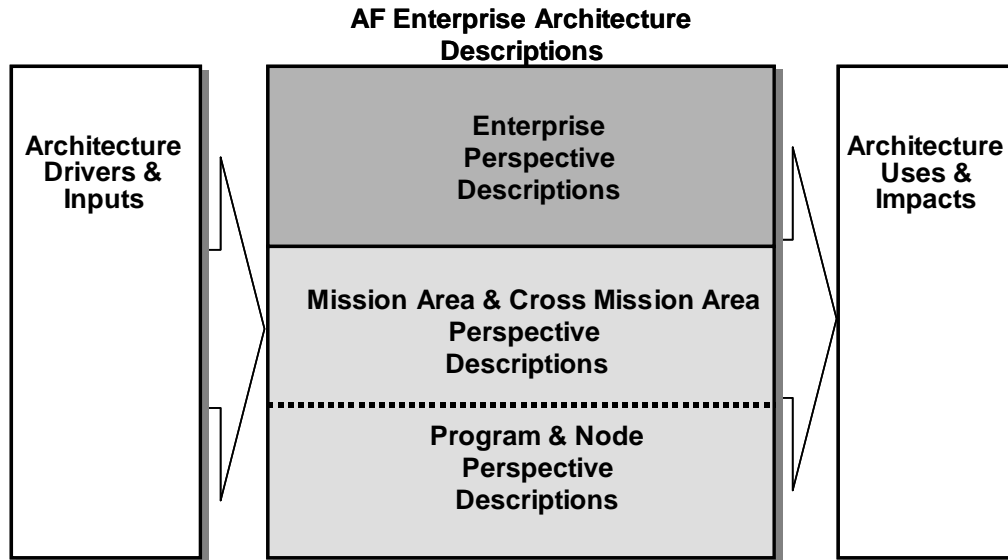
AF Enterprise Architecture Descriptions

Architecture Drivers & Inputs

Enterprise Perspective Descriptions

Mission Area & Cross Mission Area Perspective Descriptions

Program & Node Perspective Descriptions

Architecture Uses & Impacts